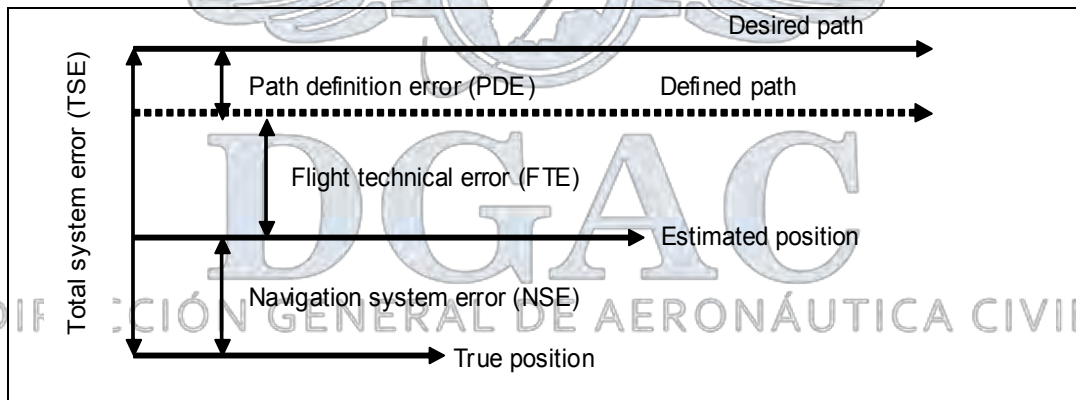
Desired path

Path definition error (PDE)

Defined path

Flight technical error (FTE)

Estimated position

Navigation system error (NSE)

True position

Total system error (TSE)

DGAC

DIRECCIÓN GENERAL DE AERONÁUTICA CIVIL